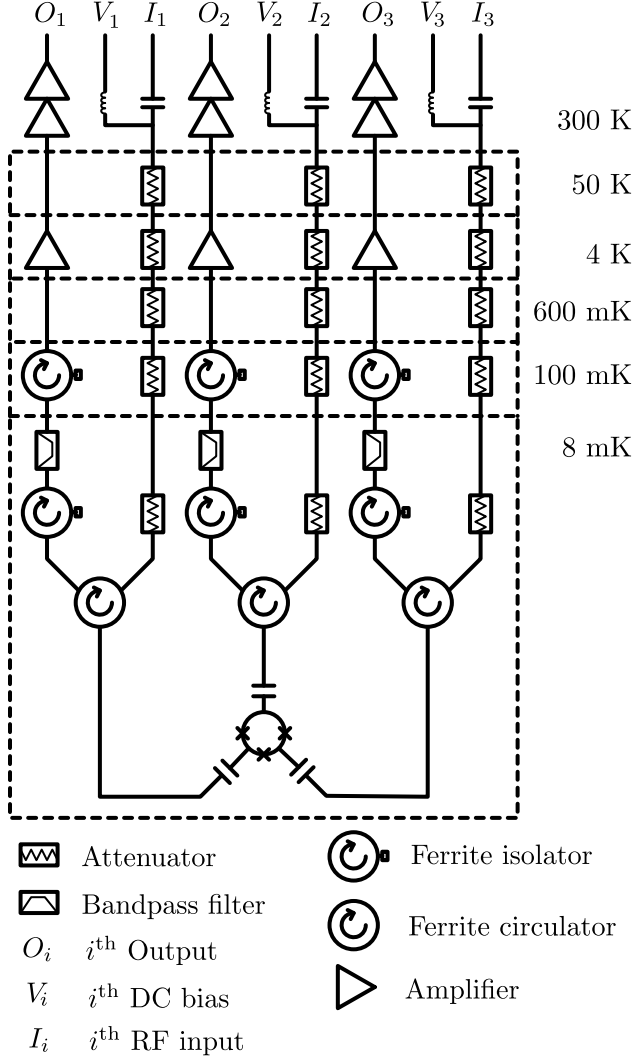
$O_1$ $V_1$ $I_1$ $O_2$ $V_2$ $I_2$ $O_3$ $V_3$ $I_3$

300 K

50 K

4 K

600 mK

100 mK

8 mK

Attenuator

Bandpass filter

$O_i$ $i^{\text{th}}$ Output

$V_i$ $i^{\text{th}}$ DC bias

$I_i$ $i^{\text{th}}$ RF input

Ferrite isolator

Ferrite circulator

Amplifier